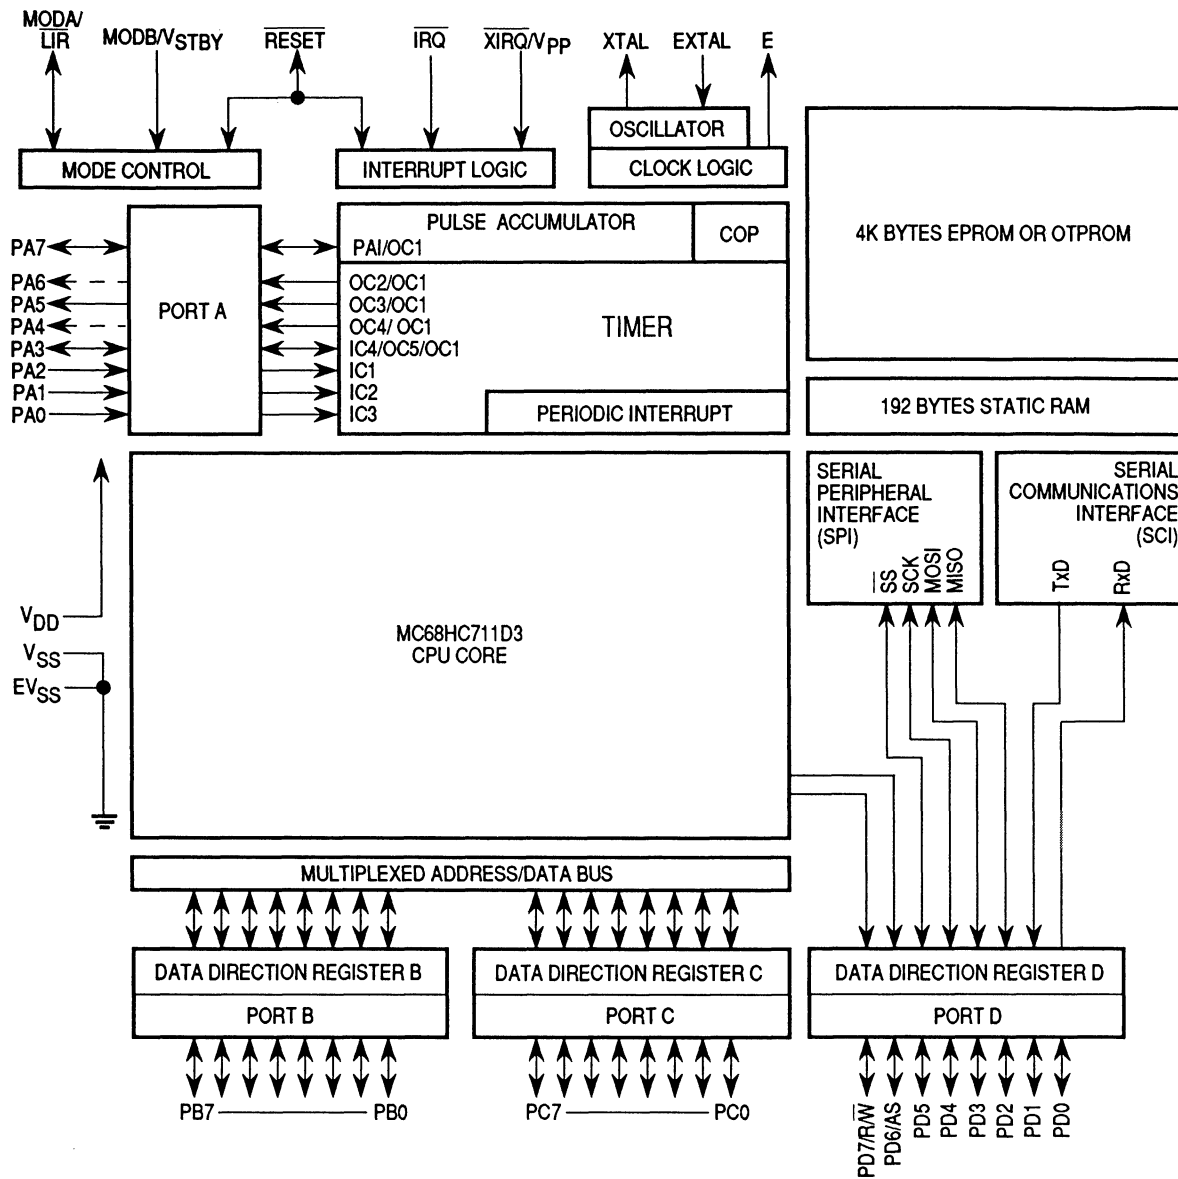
MODA/ $\overline{LIR}$
MODB/$V_{STBY}$
$\overline{RESET}$
$\overline{IRQ}$
$\overline{XIRQ}/V_{PP}$
XTAL
EXTAL
E

MODE CONTROL
INTERRUPT LOGIC
OSCILLATOR
CLOCK LOGIC

4K BYTES EPROM OR OTPROM

PA7
PA6
PA5
PA4
PA3
PA2
PA1
PA0

PORT A

PULSE ACCUMULATOR
PAI/OC1
COP
OC2/OC1
OC3/OC1
OC4/ OC1
IC4/OC5/OC1
IC1
IC2
IC3
TIMER
PERIODIC INTERRUPT

192 BYTES STATIC RAM

SERIAL PERIPHERAL INTERFACE (SPI)
$\overline{SS}$ SCK MOSI MISO

SERIAL COMMUNICATIONS INTERFACE (SCI)
TxD RxD

$V_{DD}$
$V_{SS}$
$EV_{SS}$

MC68HC711D3
CPU CORE

MULTIPLEXED ADDRESS/DATA BUS

DATA DIRECTION REGISTER B
PORT B
PB7 PB0

DATA DIRECTION REGISTER C
PORT C
PC7 PC0

DATA DIRECTION REGISTER D
PORT D
PD7/R/$\overline{W}$ PD6/AS PD5 PD4 PD3 PD2 PD1 PD0